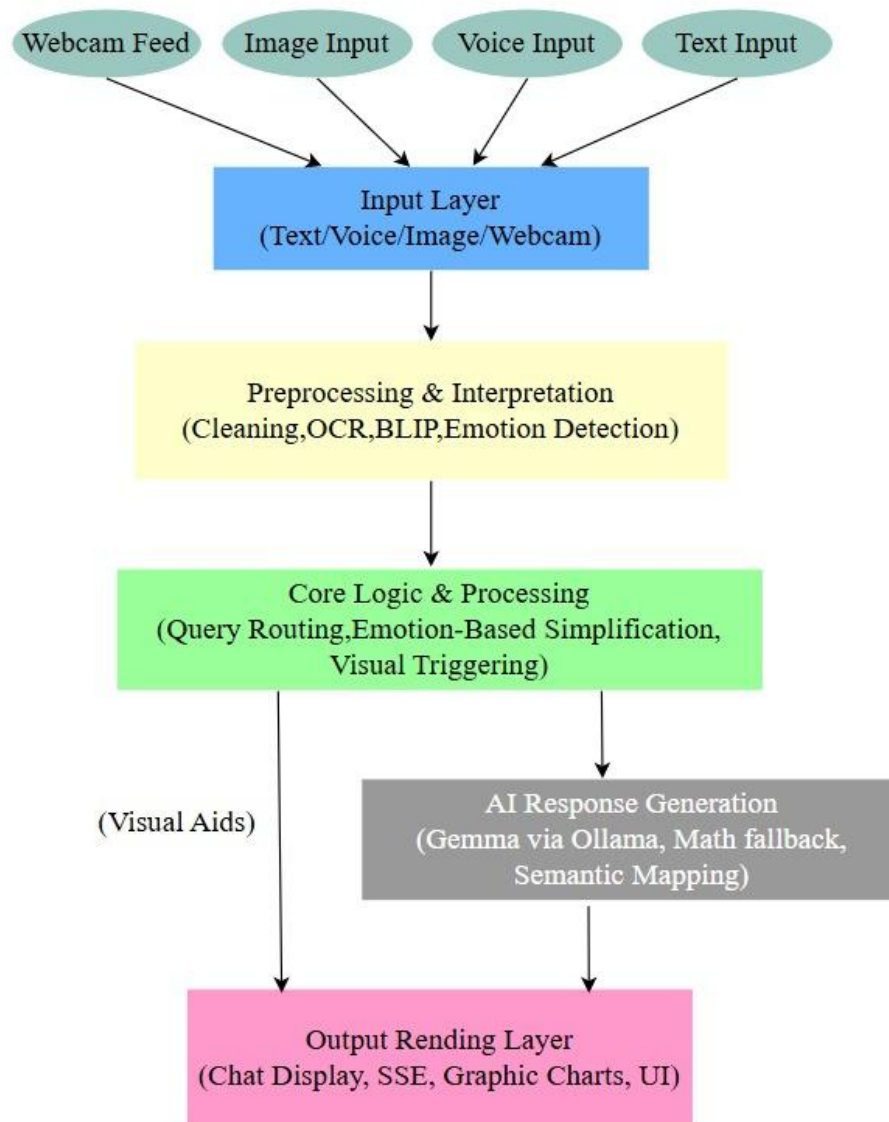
Webcam Feed

Image Input

Voice Input

Text Input

Input Layer
(Text/Voice/Image/Webcam)

Preprocessing & Interpretation
(Cleaning,OCR,BLIP,Emotion Detection)

Core Logic & Processing
(Query Routing,Emotion-Based Simplification, Visual Triggering)

(Visual Aids)

AI Response Generation
(Gemma via Ollama, Math fallback, Semantic Mapping)

Output Rending Layer
(Chat Display, SSE, Graphic Charts, UI)